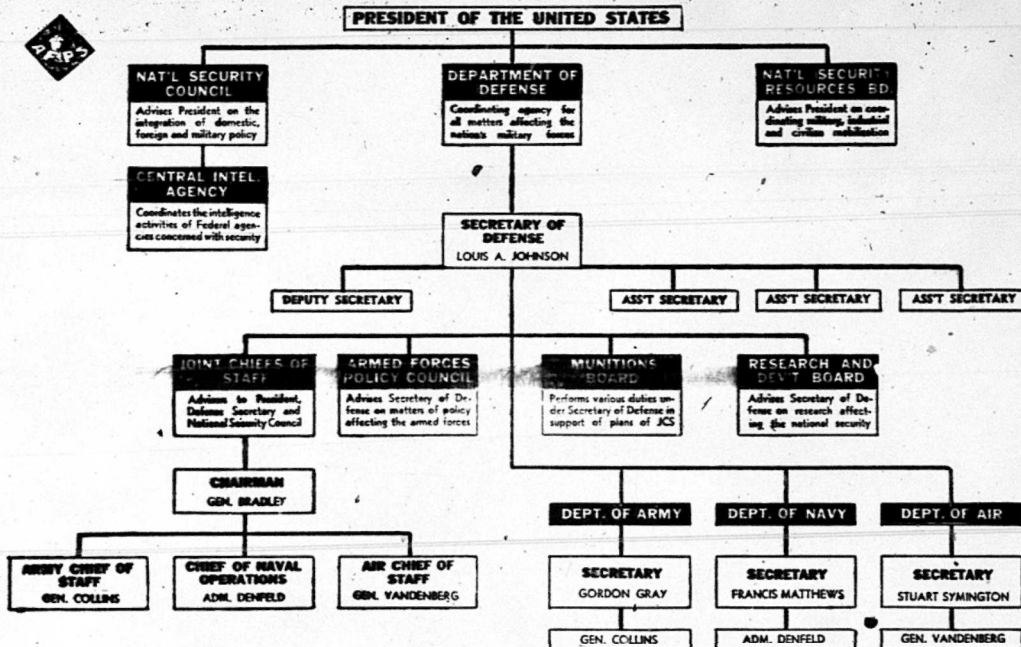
PRESIDENT OF THE UNITED STATES

NAT'L SECURITY COUNCIL
Advises President on the integration of domestic, foreign and military policy

DEPARTMENT OF DEFENSE
Coordinating agency for all matters affecting the nation's military forces

NAT'L SECURITY RESOURCES BD.
Advises President on coordinating military, industrial and civilian mobilization

CENTRAL INTEL. AGENCY
Coordinates the intelligence activities of Federal agencies concerned with security

SECRETARY OF DEFENSE
LOUIS A. JOHNSON

DEPUTY SECRETARY

ASS'T SECRETARY

ASS'T SECRETARY

ASS'T SECRETARY

JOINT CHIEFS OF STAFF
Advisers to President, Defense Secretary and National Security Council

ARMED FORCES POLICY COUNCIL
Advises Secretary of Defense on matters of policy affecting the armed forces

MUNITIONS BOARD
Performs various duties under Secretary of Defense in support of plans of JCS

RESEARCH AND DEV'T BOARD
Advises Secretary of Defense on research affecting the national security

CHAIRMAN
GEN. BRADLEY

ARMY CHIEF OF STAFF
GEN. COLLINS

CHIEF OF NAVAL OPERATIONS
ADM. DENFELD

AIR CHIEF OF STAFF
GEN. VANDENBERG

DEPT. OF ARMY
SECRETARY
GORDON GRAY
GEN. COLLINS

DEPT. OF NAVY
SECRETARY
FRANCIS MATTHEWS
ADM. DENFELD

DEPT. OF AIR
SECRETARY
STUART SYMINGTON
GEN. VANDENBERG